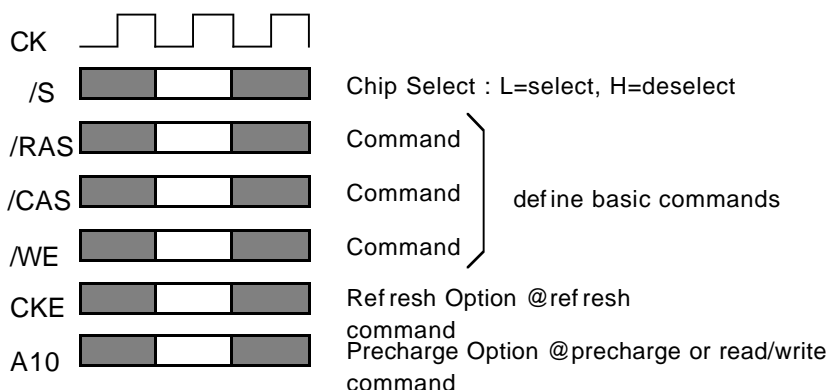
CK

/S

/RAS

/CAS

/WE

CKE

A10

Chip Select : L=select, H=deselect

Command

Command

Command

def ine basic commands

Ref resh Option @ref resh command

Precharge Option @precharge or read/write command